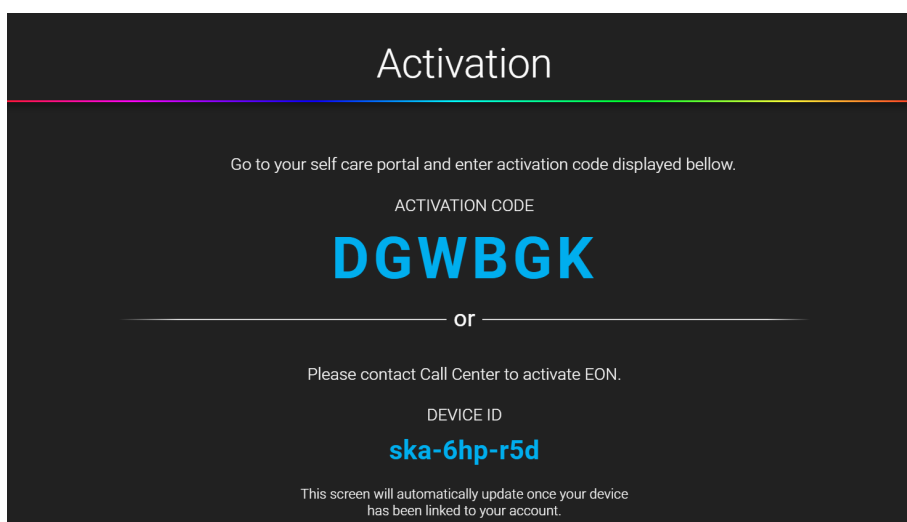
Activation

Go to your self care portal and enter activation code displayed bellow.

ACTIVATION CODE

DGWBGK

or

Please contact Call Center to activate EON.

DEVICE ID

ska-6hp-r5d

This screen will automatically update once your device has been linked to your account.